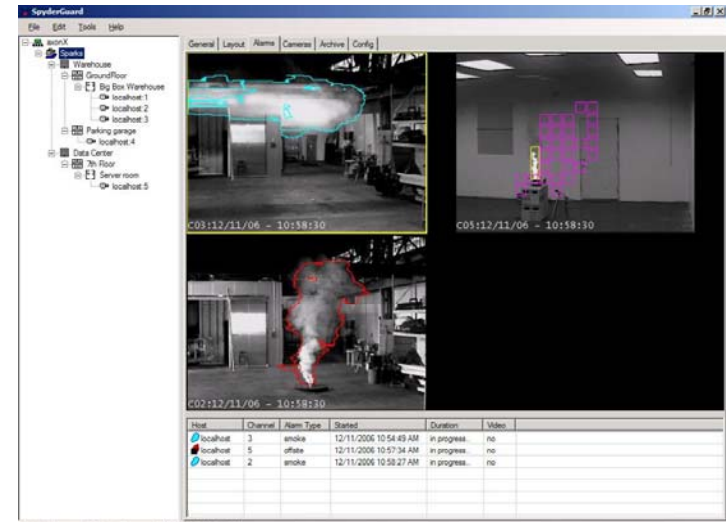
SpyderGuard

File Edit Tools Help

axonX
Sparks
Warehouse
GroundFloor
Big Box Warehouse
localhost:1
localhost:2
localhost:3
Parking garage
localhost:4
Data Center
7th Floor
Server room
localhost:5

General Layout Alarms Cameras Archive Config

C03:12/11/06 - 10:58:30

C05:12/11/06 - 10:58:30

C02:12/11/06 - 10:58:30

| Host | Channel | Alarm Type | Started | Duration | Video |
|---|---|---|---|---|---|
| localhost | 3 | smoke | 12/11/2006 10:54:49 AM | in progress... | no |
| localhost | 5 | offsite | 12/11/2006 10:57:34 AM | in progress... | no |
| localhost | 2 | smoke | 12/11/2006 10:58:27 AM | in progress... | no |